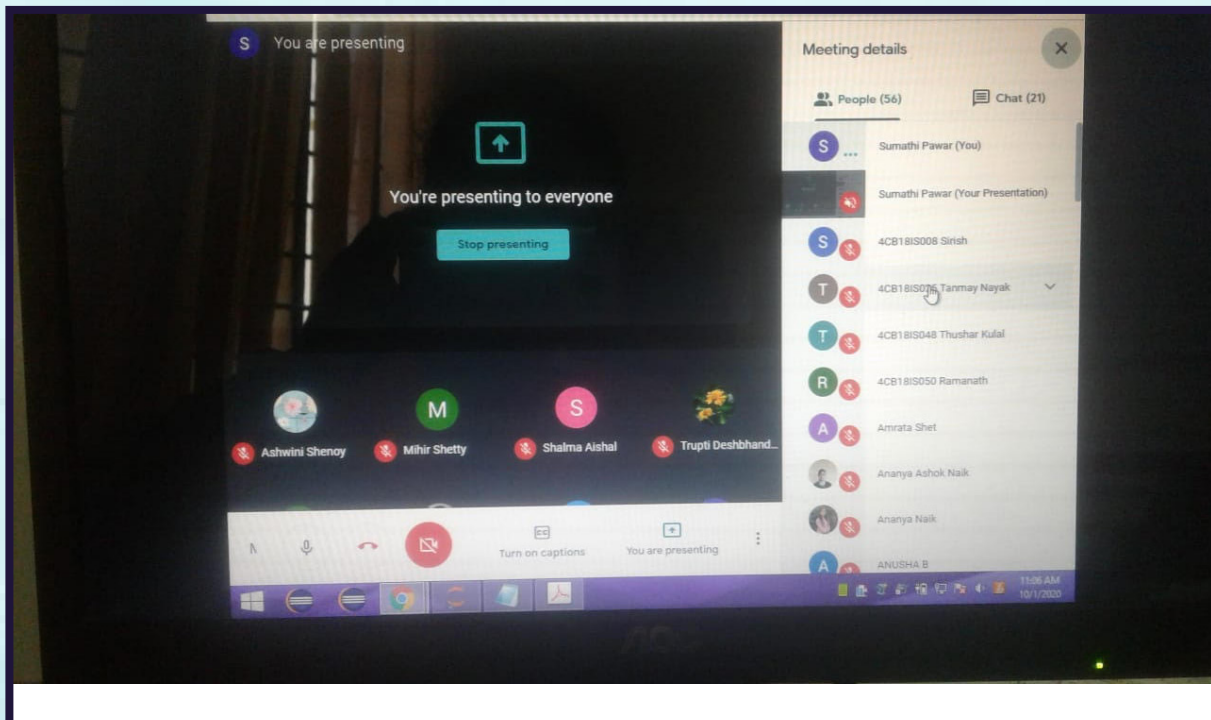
S You are presenting

You're presenting to everyone

Stop presenting

Ashwini Shenoy
Mihir Shetty
Shalma Aishal
Trupti Deshbhand...

Turn on captions
You are presenting

Meeting details

People (56)
Chat (21)

Sumathi Pawar (You)
Sumathi Pawar (Your Presentation)
4CB18IS008 Sirish
4CB18IS0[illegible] Tanmay Nayak
4CB18IS048 Thushar Kulal
4CB18IS050 Ramanath
Amrata Shet
Ananya Ashok Naik
Ananya Naik
ANUSHA B

11:06 AM
10/1/2020

AOC